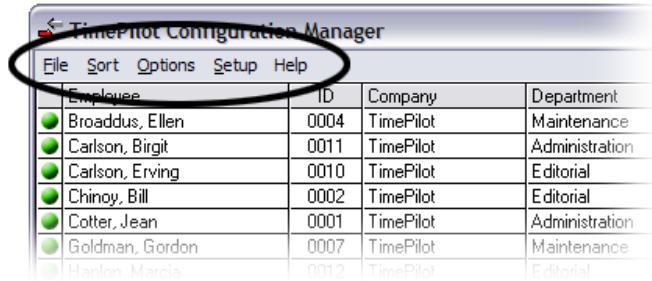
TimePilot Configuration Manager

File Sort Options Setup Help

| Employee | ID | Company | Department |
|---|---|---|---|
| Broaddus, Ellen | 0004 | TimePilot | Maintenance |
| Carlson, Birgit | 0011 | TimePilot | Administration |
| Carlson, Erving | 0010 | TimePilot | Editorial |
| Chinoy, Bill | 0002 | TimePilot | Editorial |
| Cotter, Jean | 0001 | TimePilot | Administration |
| Goldman, Gordon | 0007 | TimePilot | Maintenance |
| Hanlon, Marcia | 0012 | TimePilot | Editorial |